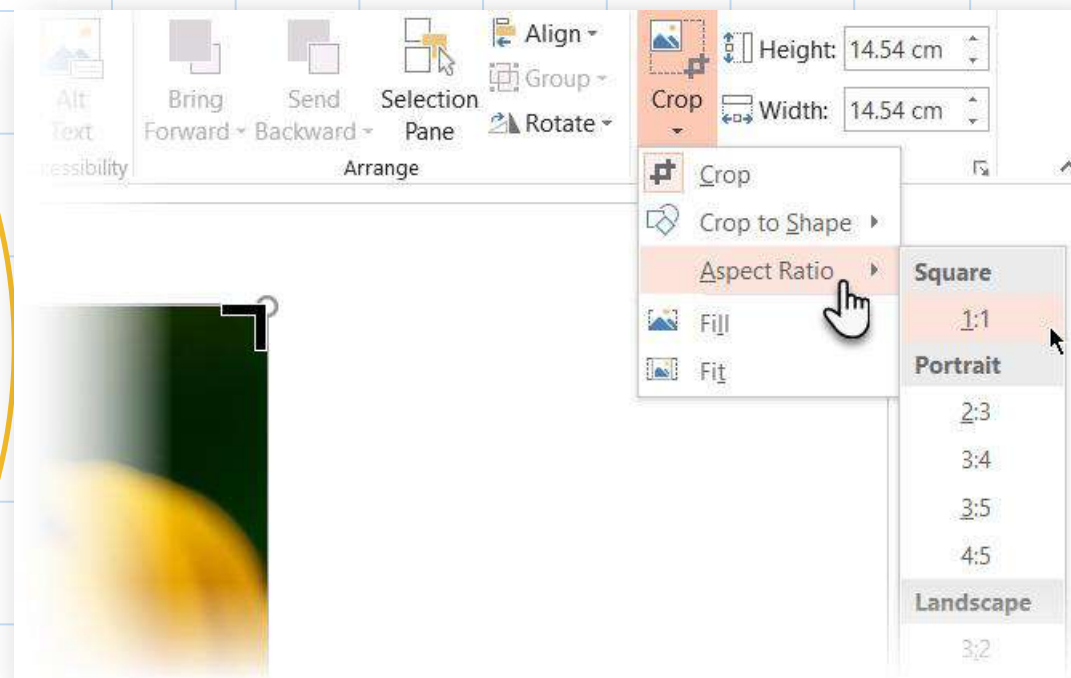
Alt Text
essibility
Bring Forward
Send Backward
Selection Pane
Align
Group
Rotate
Arrange
Crop
Height: 14.54 cm
Width: 14.54 cm

Crop
Crop to Shape
Aspect Ratio
Fill
Fit

Square
1:1
Portrait
2:3
3:4
3:5
4:5
Landscape
3:2